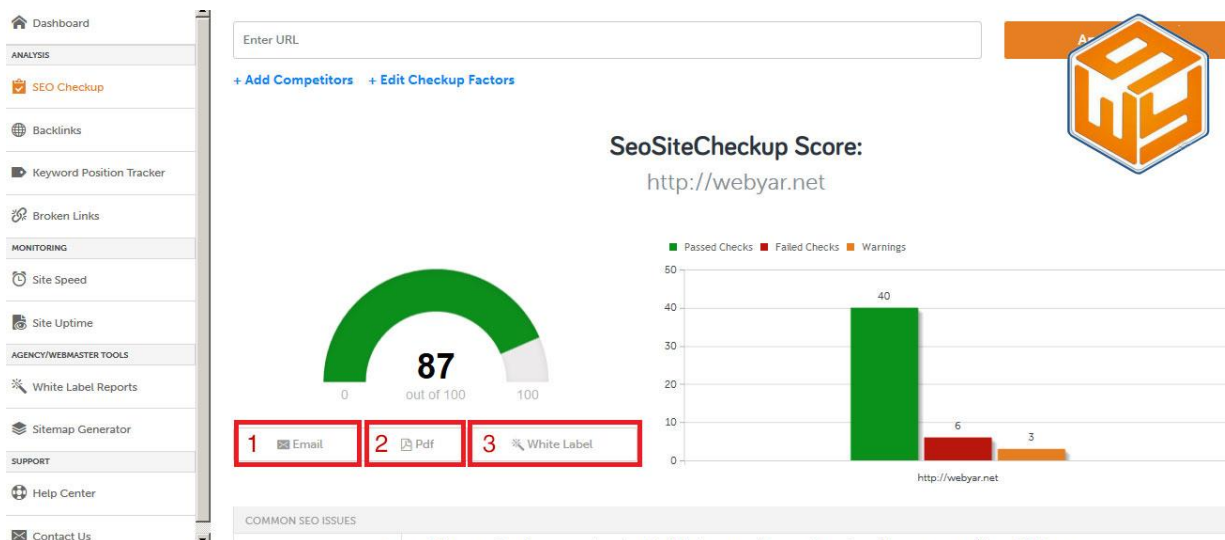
Dashboard
ANALYSIS
SEO Checkup
Backlinks
Keyword Position Tracker
Broken Links
MONITORING
Site Speed
Site Uptime
AGENCY/WEBMASTER TOOLS
White Label Reports
Sitemap Generator
SUPPORT
Help Center
Contact Us

Enter URL

A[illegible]

+ Add Competitors + Edit Checkup Factors

SeoSiteCheckup Score:
http://webyar.net

87
out of 100
0
100

1 Email
2 Pdf
3 White Label

Passed Checks Failed Checks Warnings
50
40
30
20
10
0
40
6
3
http://webyar.net

COMMON SEO ISSUES